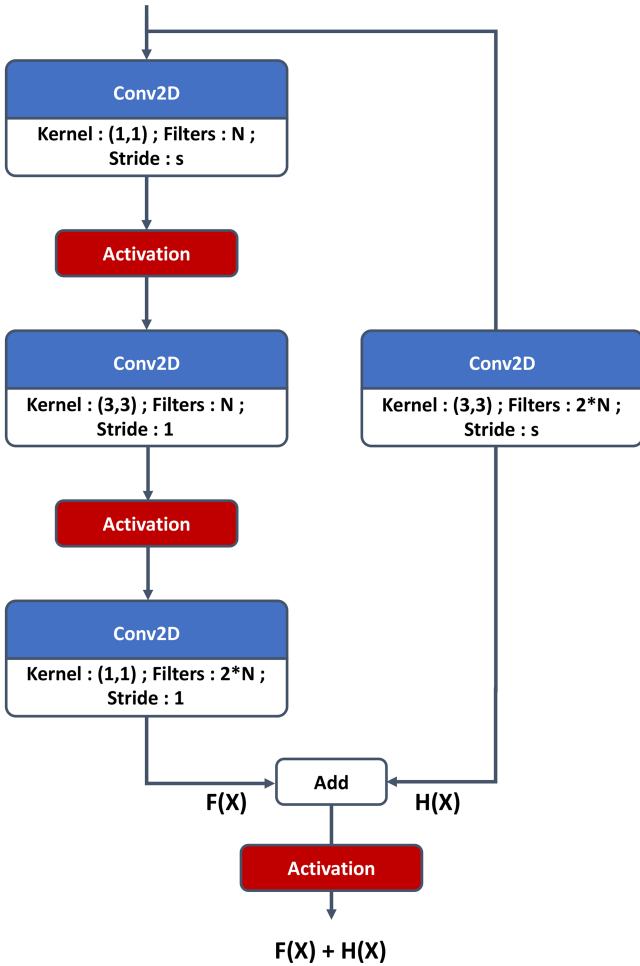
Conv2D

Kernel : (1,1) ; Filters : N ; Stride : s

Activation

Conv2D

Kernel : (3,3) ; Filters : N ; Stride : 1

Conv2D

Kernel : (3,3) ; Filters : 2*N ; Stride : s

Activation

Conv2D

Kernel : (1,1) ; Filters : 2*N ; Stride : 1

Add

F(X)

H(X)

Activation

F(X) + H(X)